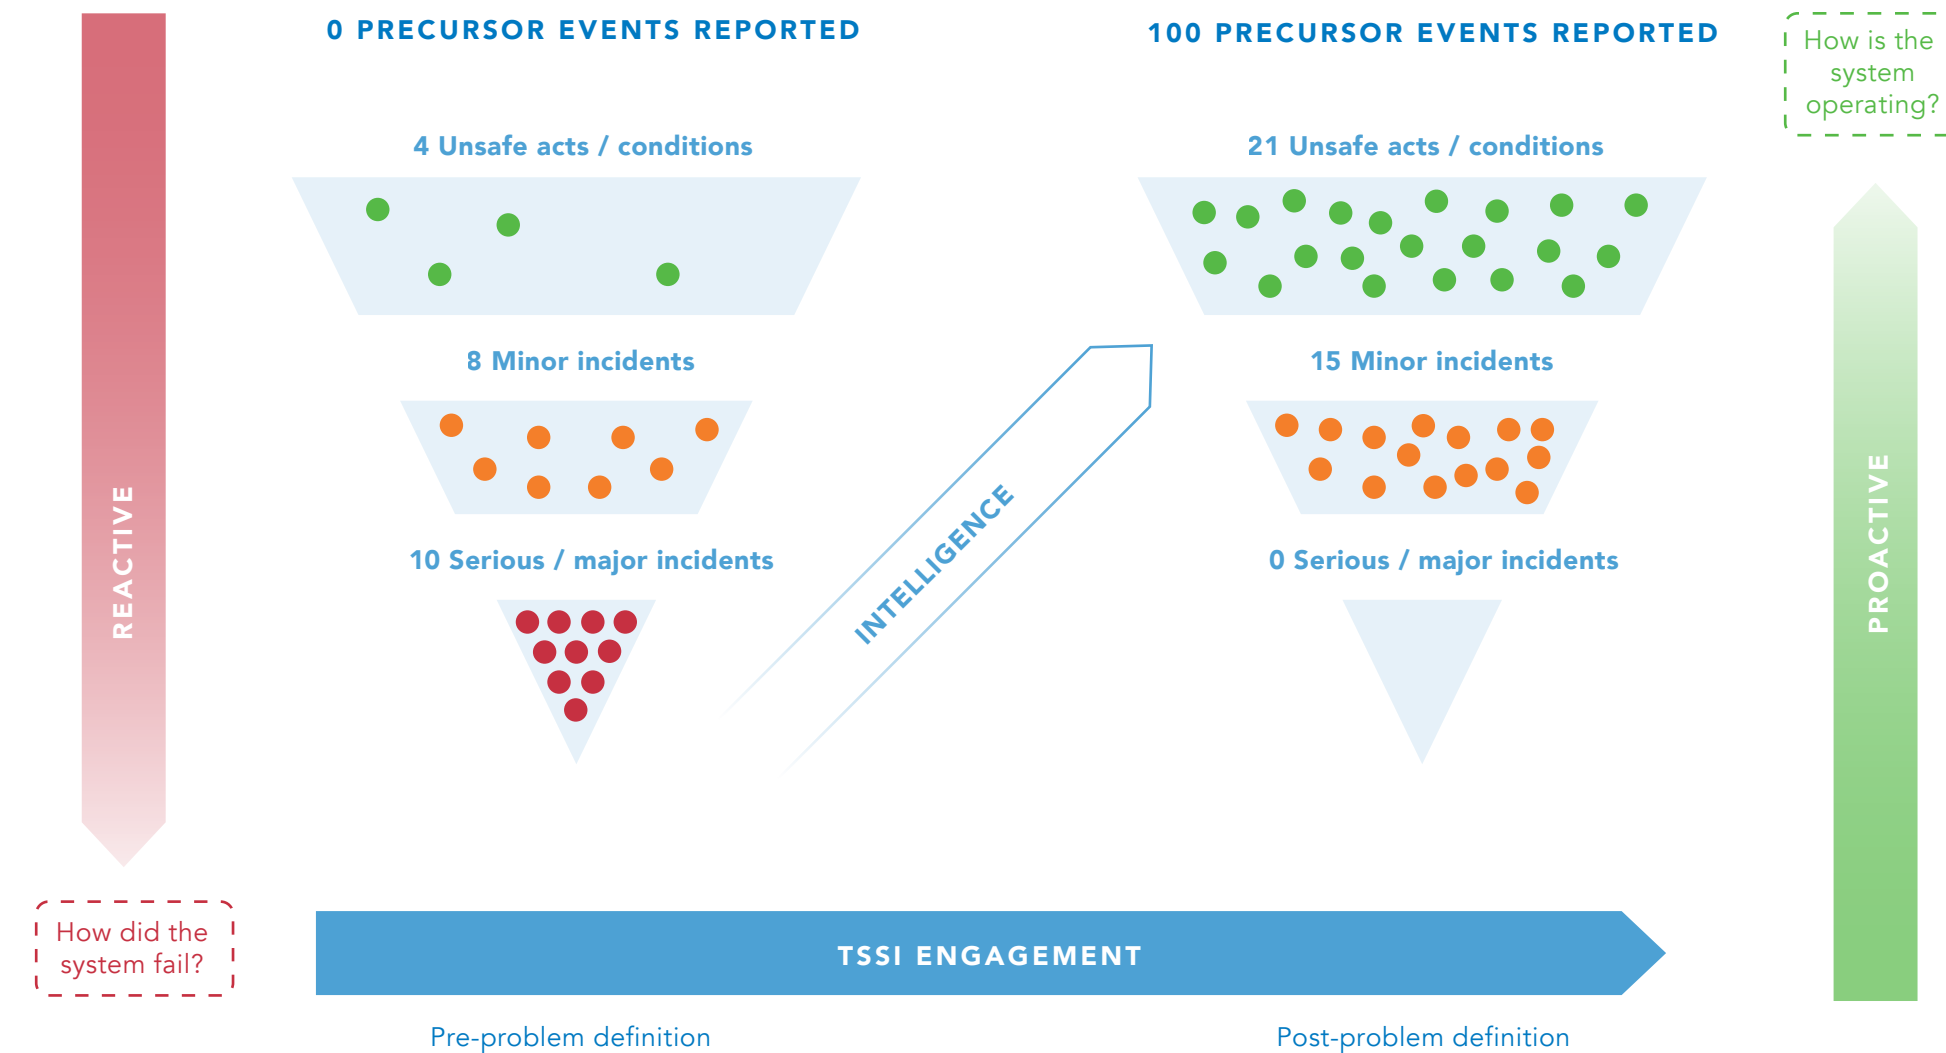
0 PRECURSOR EVENTS REPORTED

100 PRECURSOR EVENTS REPORTED

How is the system operating?

REACTIVE

4 Unsafe acts / conditions

8 Minor incidents

10 Serious / major incidents

INTELLIGENCE

21 Unsafe acts / conditions

15 Minor incidents

0 Serious / major incidents

PROACTIVE

How did the system fail?

TSSI ENGAGEMENT

Pre-problem definition

Post-problem definition